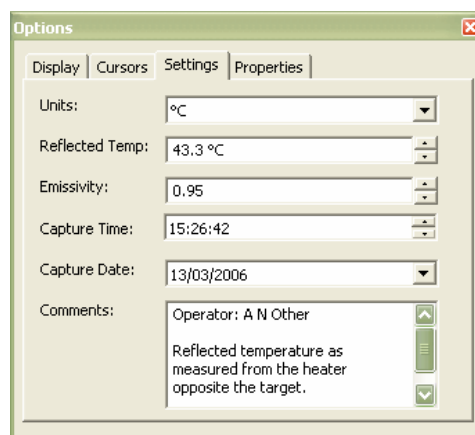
Options

Display | Cursors | Settings | Properties

Units: °C

Reflected Temp: 43.3 °C

Emissivity: 0.95

Capture Time: 15:26:42

Capture Date: 13/03/2006

Comments: Operator: A N Other

Reflected temperature as measured from the heater opposite the target.